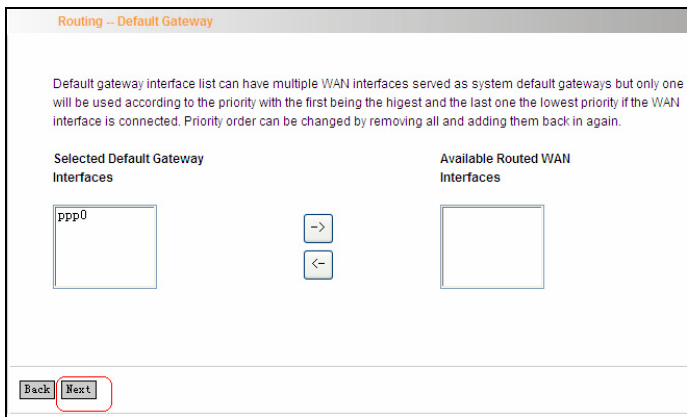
Routing -- Default Gateway

Default gateway interface list can have multiple WAN interfaces served as system default gateways but only one will be used according to the priority with the first being the higest and the last one the lowest priority if the WAN interface is connected. Priority order can be changed by removing all and adding them back in again.

Selected Default Gateway Interfaces

Available Routed WAN Interfaces

ppp0

->

<-

Back Next